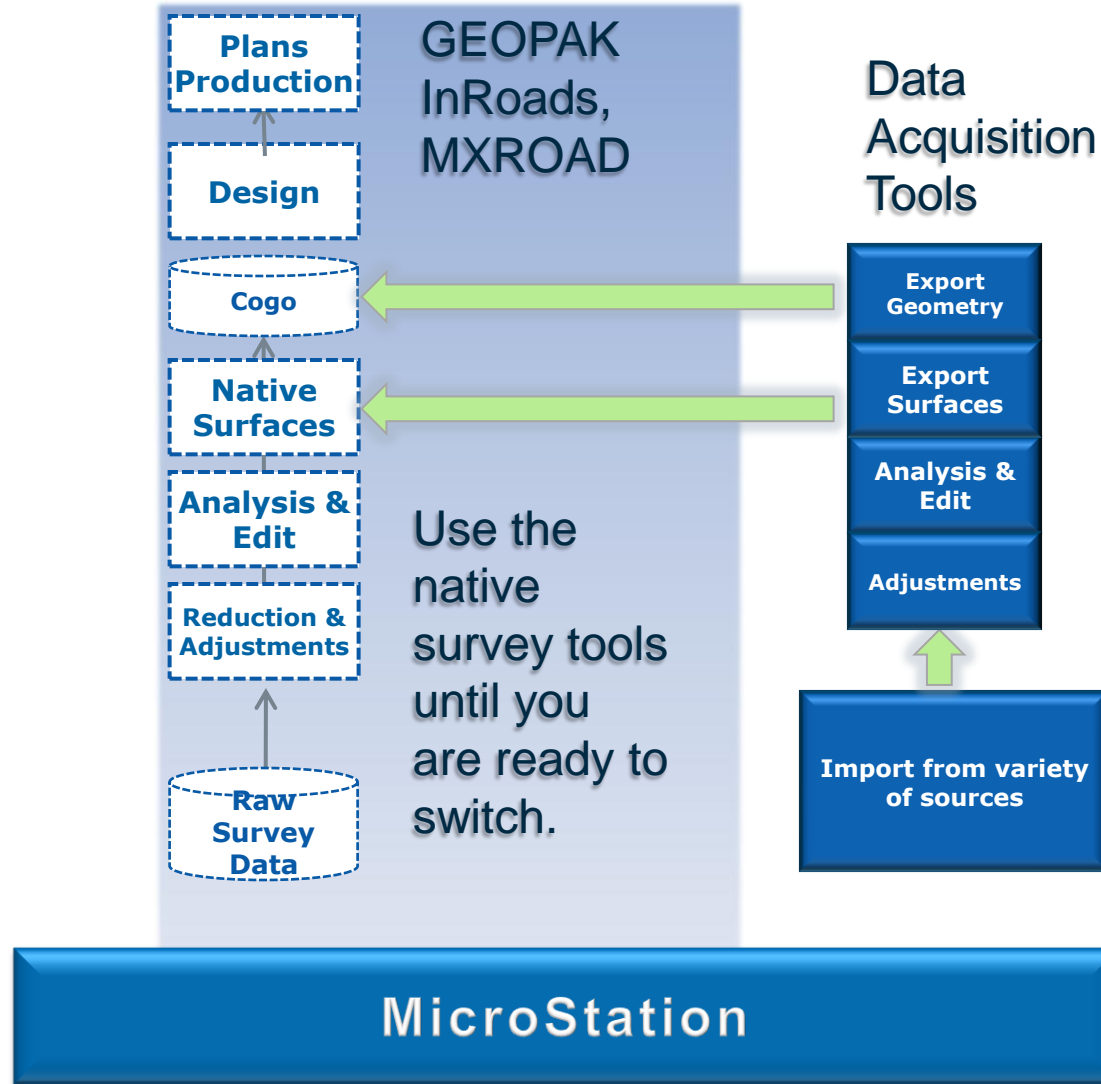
Plans Production

Design

Cogo

Native Surfaces

Analysis & Edit

Reduction & Adjustments

Raw Survey Data

GEOPAK InRoads, MXROAD

Use the native survey tools until you are ready to switch.

Data Acquisition Tools

Export Geometry

Export Surfaces

Analysis & Edit

Adjustments

Import from variety of sources

MicroStation